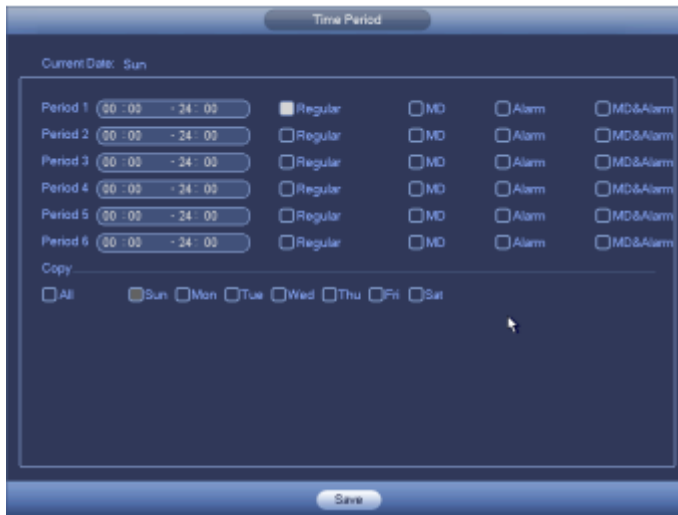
Time Period

Current Date: Sun

Period 1 00 :00 - 24 : 00 Regular MD Alarm MD&Alarm
Period 2 00 :00 - 24 : 00 Regular MD Alarm MD&Alarm
Period 3 00 :00 - 24 : 00 Regular MD Alarm MD&Alarm
Period 4 00 :00 - 24 : 00 Regular MD Alarm MD&Alarm
Period 5 00 :00 - 24 : 00 Regular MD Alarm MD&Alarm
Period 6 00 :00 - 24 : 00 Regular MD Alarm MD&Alarm

Copy

All Sun Mon Tue Wed Thu Fri Sat

Save